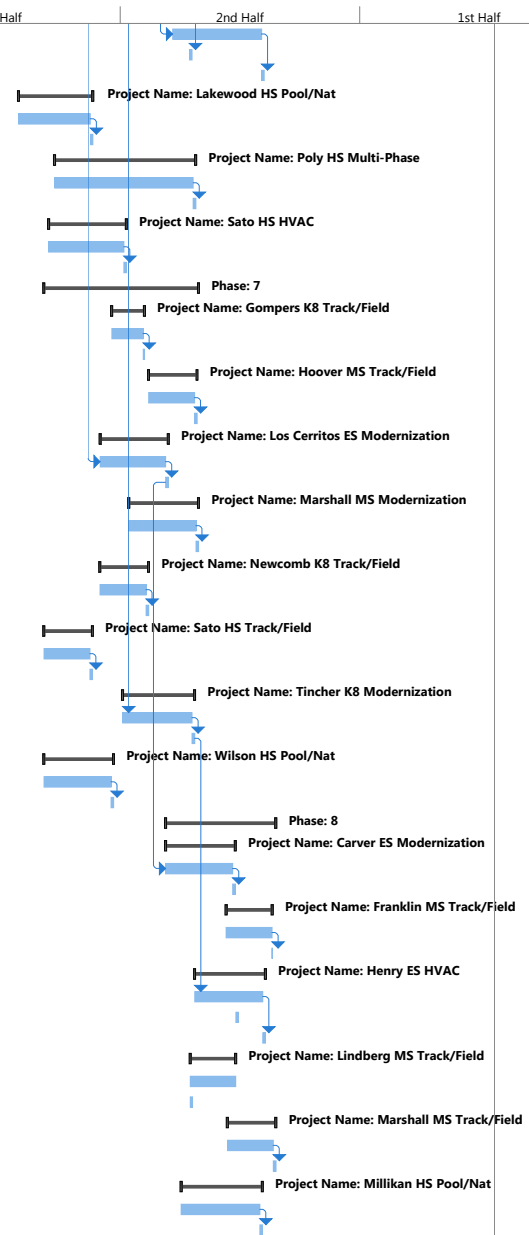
Half | 2nd Half | 1st Half

Project Name: Lakewood HS Pool/Nat

Project Name: Poly HS Multi-Phase

Project Name: Sato HS HVAC

Phase: 7

Project Name: Gompers K8 Track/Field

Project Name: Hoover MS Track/Field

Project Name: Los Cerritos ES Modernization

Project Name: Marshall MS Modernization

Project Name: Newcomb K8 Track/Field

Project Name: Sato HS Track/Field

Project Name: Tincher K8 Modernization

Project Name: Wilson HS Pool/Nat

Phase: 8

Project Name: Carver ES Modernization

Project Name: Franklin MS Track/Field

Project Name: Henry ES HVAC

Project Name: Lindberg MS Track/Field

Project Name: Marshall MS Track/Field

Project Name: Millikan HS Pool/Nat